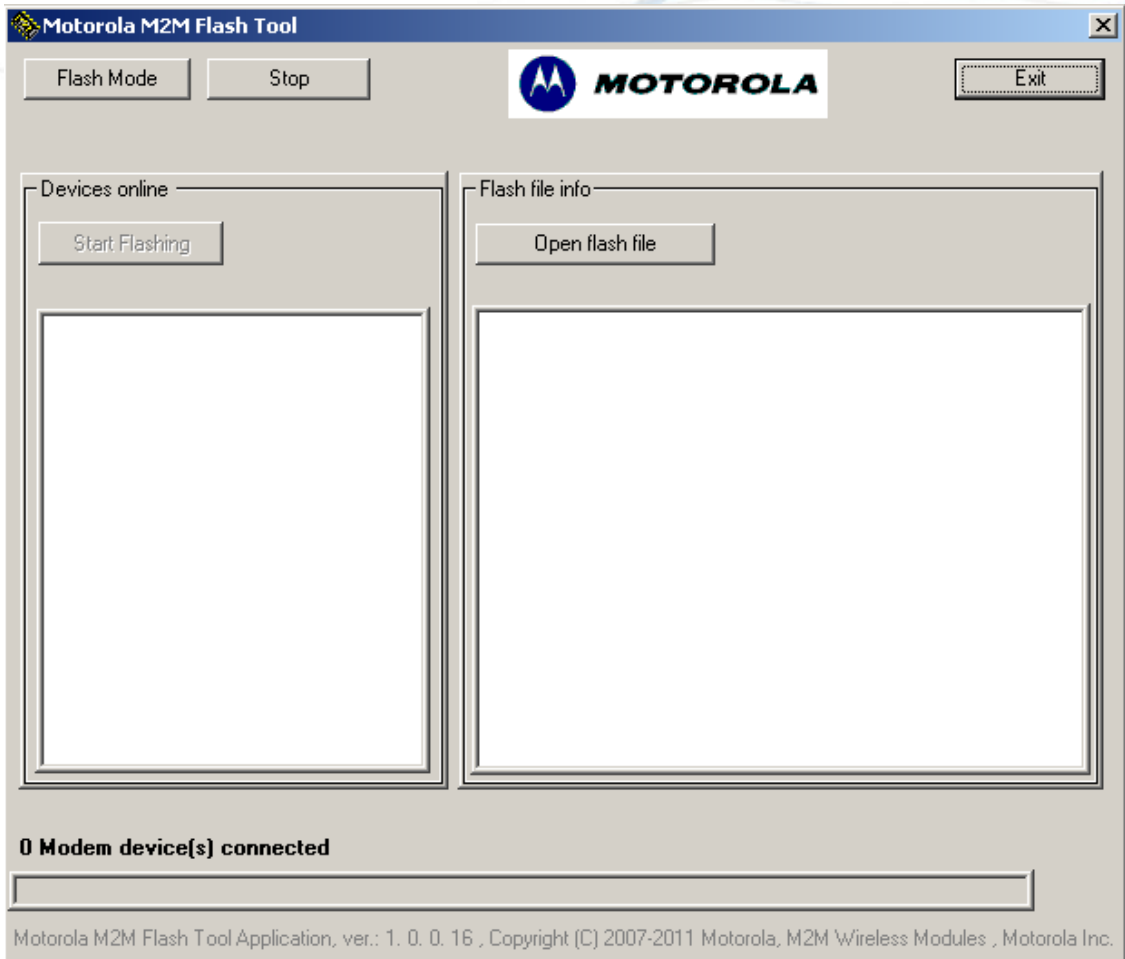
Motorola M2M Flash Tool

Flash Mode

Stop

MOTOROLA

Exit

Devices online

Start Flashing

Flash file info

Open flash file

0 Modem device(s) connected

Motorola M2M Flash Tool Application, ver.: 1. 0. 0. 16 , Copyright (C) 2007-2011 Motorola, M2M Wireless Modules , Motorola Inc.